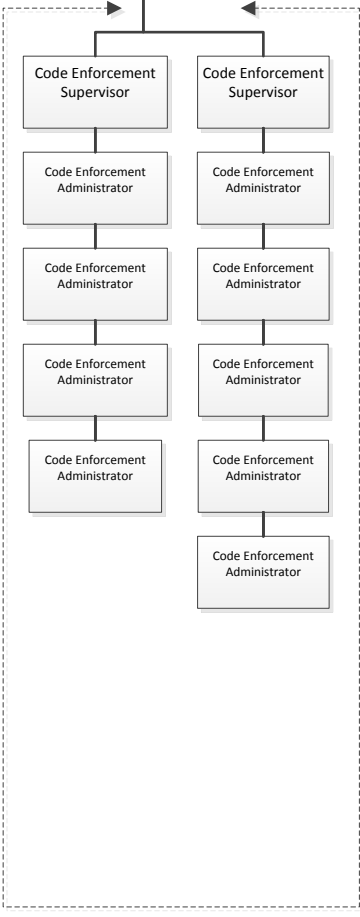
Code Enforcement Supervisor

Code Enforcement Administrator

Code Enforcement Administrator

Code Enforcement Administrator

Code Enforcement Administrator

Code Enforcement Supervisor

Code Enforcement Administrator

Code Enforcement Administrator

Code Enforcement Administrator

Code Enforcement Administrator

Code Enforcement Administrator